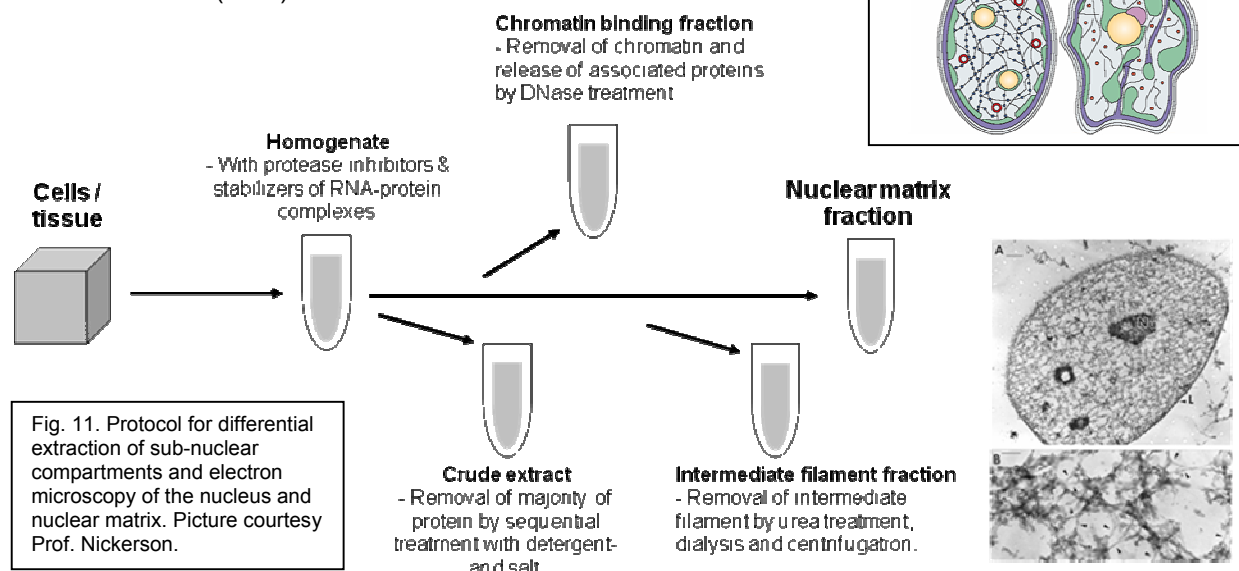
Chromatin binding fraction
- Removal of chromatin and release of associated proteins by DNase treatment

Homogenate
- With protease inhibitors & stabilizers of RNA-protein complexes

Cells / tissue

Nuclear matrix fraction

A

B

Fig. 11. Protocol for differential extraction of sub-nuclear compartments and electron microscopy of the nucleus and nuclear matrix. Picture courtesy Prof. Nickerson.

Crude extract
- Removal of majority of protein by sequential treatment with detergent- and salt

Intermediate filament fraction
- Removal of intermediate filament by urea treatment, dialysis and centrifugatron.